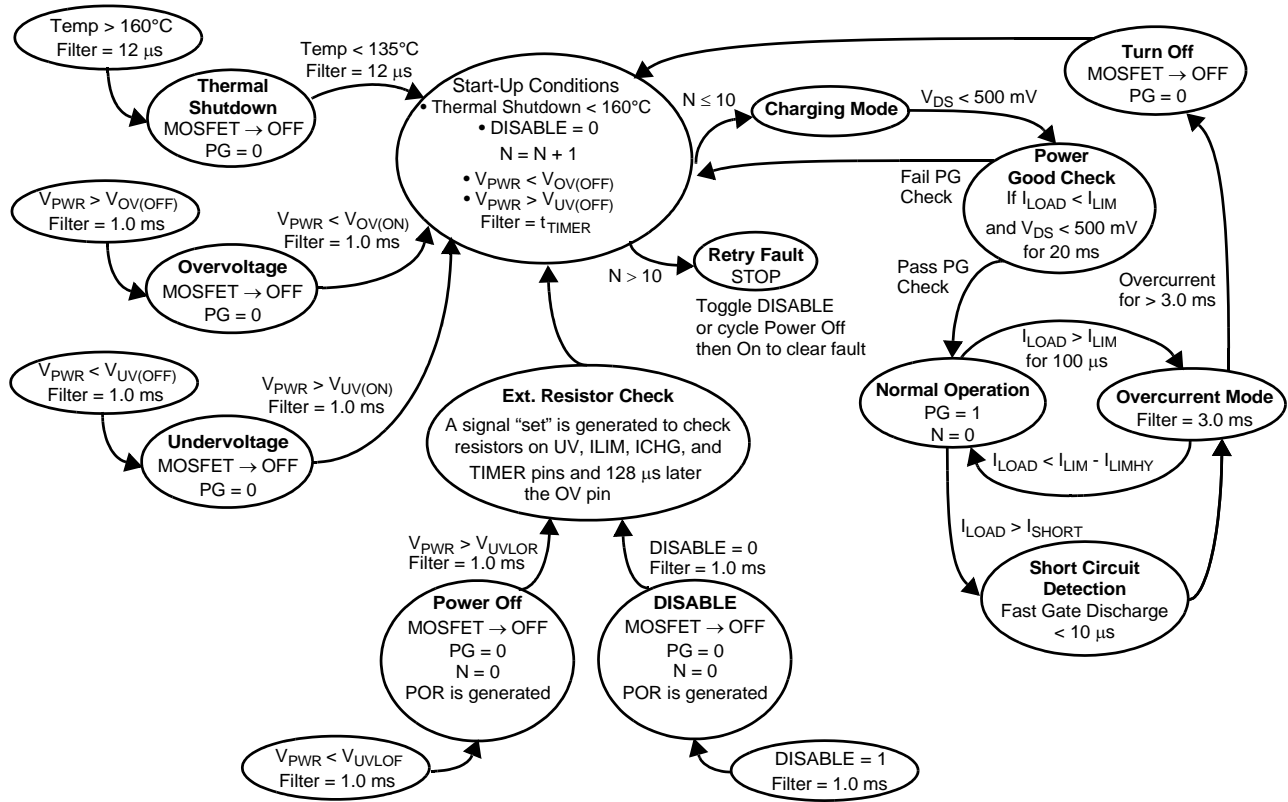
Temp > 160°C
Filter = 12 $\mu$s

Thermal Shutdown
MOSFET $\rightarrow$ OFF
PG = 0

Temp < 135°C
Filter = 12 $\mu$s

Start-Up Conditions
• Thermal Shutdown < 160°C
• DISABLE = 0
N = N + 1
• $V_{PWR} < V_{OV(OFF)}$
• $V_{PWR} > V_{UV(OFF)}$
Filter = $t_{TIMER}$

Turn Off
MOSFET $\rightarrow$ OFF
PG = 0

N $\leq$ 10

Charging Mode

$V_{DS}$ < 500 mV

Power Good Check
If $I_{LOAD} < I_{LIM}$
and $V_{DS}$ < 500 mV
for 20 ms

Fail PG Check

$V_{PWR} > V_{OV(OFF)}$
Filter = 1.0 ms

$V_{PWR} < V_{OV(ON)}$
Filter = 1.0 ms

Overvoltage
MOSFET $\rightarrow$ OFF
PG = 0

N > 10

Retry Fault
STOP

Toggle DISABLE
or cycle Power Off
then On to clear fault

Pass PG Check

Overcurrent
for > 3.0 ms

$I_{LOAD} > I_{LIM}$
for 100 $\mu$s

$V_{PWR} < V_{UV(OFF)}$
Filter = 1.0 ms

$V_{PWR} > V_{UV(ON)}$
Filter = 1.0 ms

Undervoltage
MOSFET $\rightarrow$ OFF
PG = 0

Ext. Resistor Check
A signal "set" is generated to check resistors on UV, ILIM, ICHG, and TIMER pins and 128 $\mu$s later the OV pin

Normal Operation
PG = 1
N = 0

Overcurrent Mode
Filter = 3.0 ms

$I_{LOAD} < I_{LIM} - I_{LIMHY}$

$I_{LOAD} > I_{SHORT}$

Short Circuit Detection
Fast Gate Discharge
< 10 $\mu$s

$V_{PWR} > V_{UVLOR}$
Filter = 1.0 ms

DISABLE = 0
Filter = 1.0 ms

Power Off
MOSFET $\rightarrow$ OFF
PG = 0
N = 0
POR is generated

DISABLE
MOSFET $\rightarrow$ OFF
PG = 0
N = 0
POR is generated

$V_{PWR} < V_{UVLOF}$
Filter = 1.0 ms

DISABLE = 1
Filter = 1.0 ms